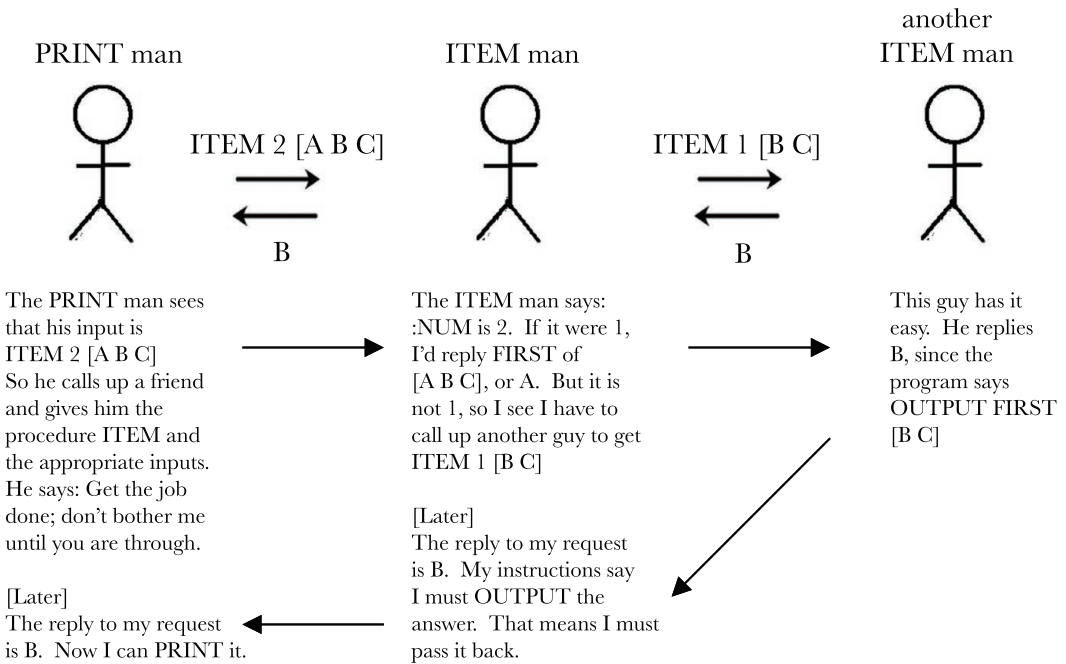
PRINT man

ITEM man

another ITEM man

ITEM 2 [A B C]

B

ITEM 1 [B C]

B

The PRINT man sees that his input is ITEM 2 [A B C] So he calls up a friend and gives him the procedure ITEM and the appropriate inputs. He says: Get the job done; don't bother me until you are through.

[Later]
The reply to my request is B. Now I can PRINT it.

The ITEM man says: :NUM is 2. If it were 1, I'd reply FIRST of [A B C], or A. But it is not 1, so I see I have to call up another guy to get ITEM 1 [B C]

[Later]
The reply to my request is B. My instructions say I must OUTPUT the answer. That means I must pass it back.

This guy has it easy. He replies B, since the program says OUTPUT FIRST [B C]